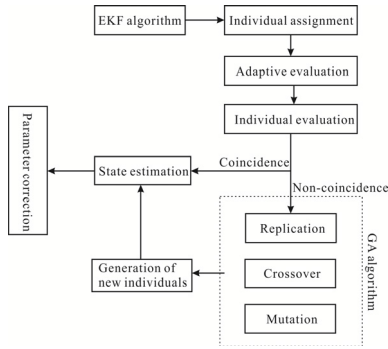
EKF algorithm

Individual assignment

Adaptive evaluation

Individual evaluation

Parameter correction

State estimation

Coincidence

Non-coincidence

Replication

Crossover

Mutation

GA algorithm

Generation of new individuals